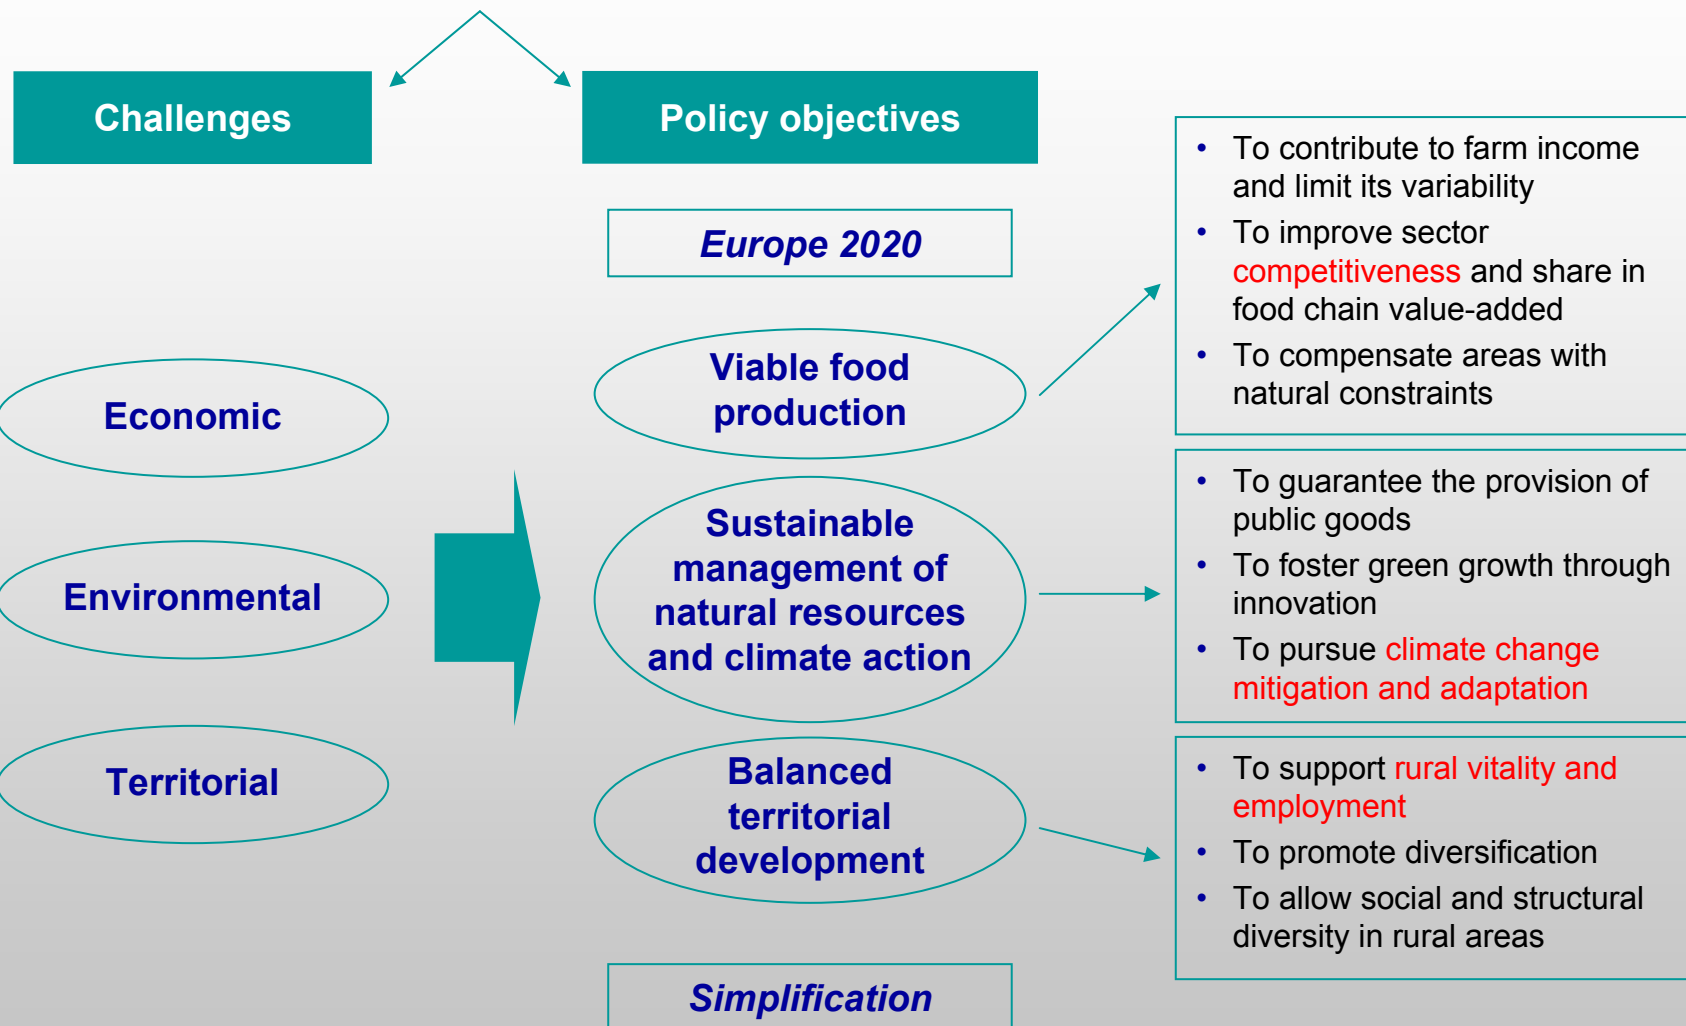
Challenges

Policy objectives

Europe 2020

Economic

Environmental

Territorial

Viable food production

Sustainable management of natural resources and climate action

Balanced territorial development

Simplification

- To contribute to farm income and limit its variability
- To improve sector competitiveness and share in food chain value-added
- To compensate areas with natural constraints

- To guarantee the provision of public goods
- To foster green growth through innovation
- To pursue climate change mitigation and adaptation

- To support rural vitality and employment
- To promote diversification
- To allow social and structural diversity in rural areas